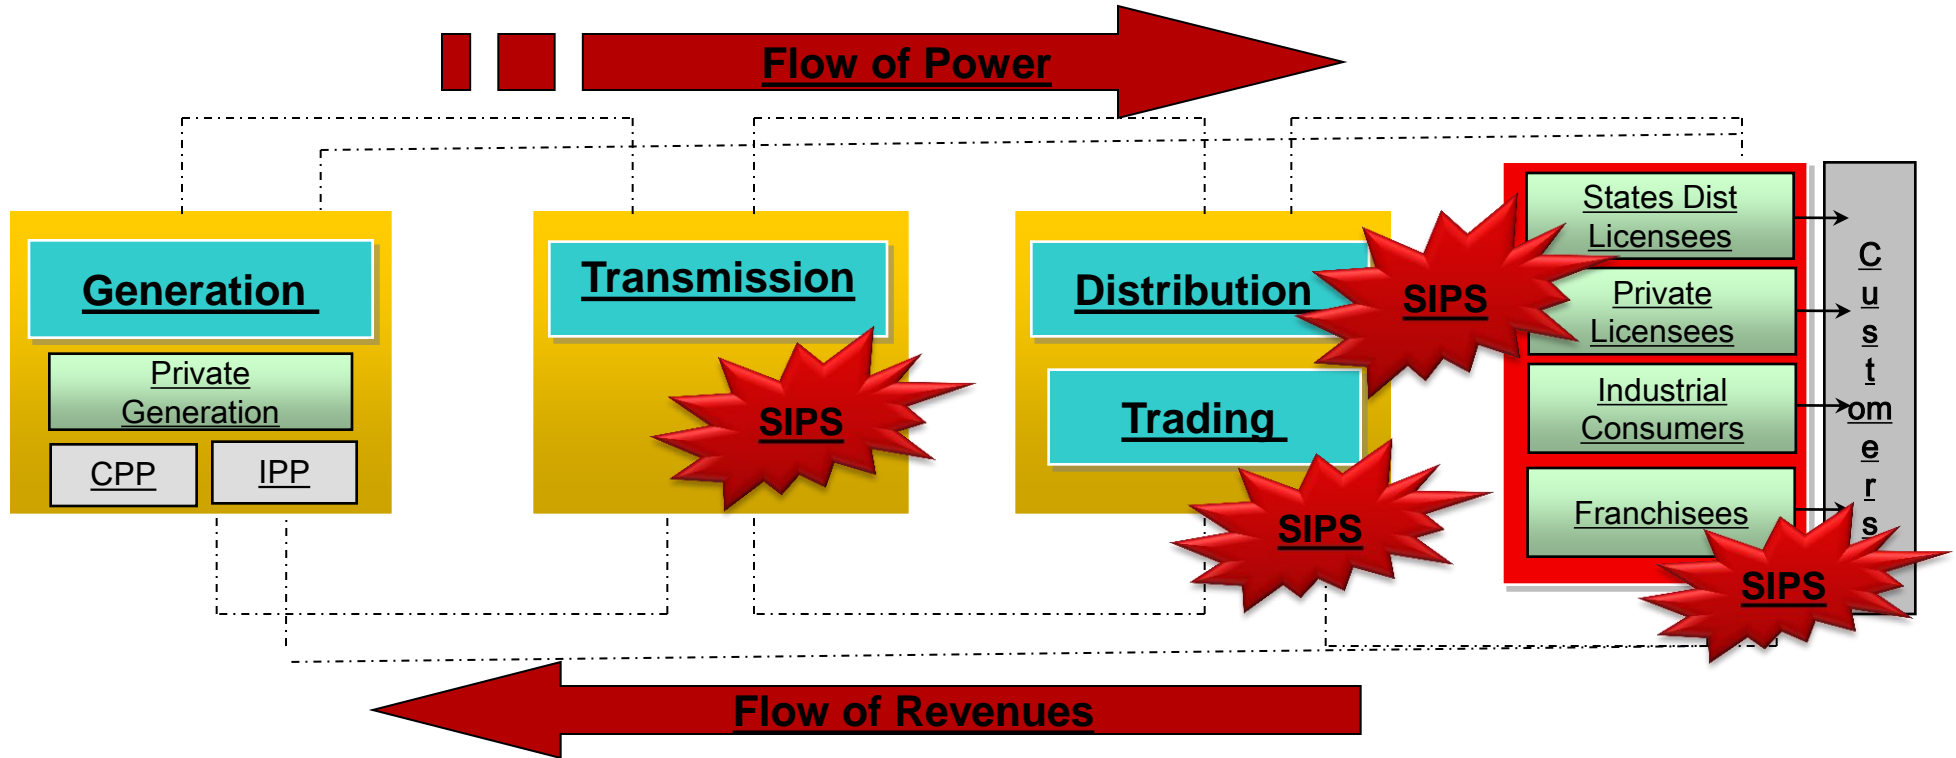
Flow of Power

Generation

Private Generation

CPP

IPP

Transmission

SIPS

Distribution

SIPS

Trading

SIPS

States Dist Licensees

Private Licensees

Industrial Consumers

Franchisees

SIPS

Customers

Flow of Revenues